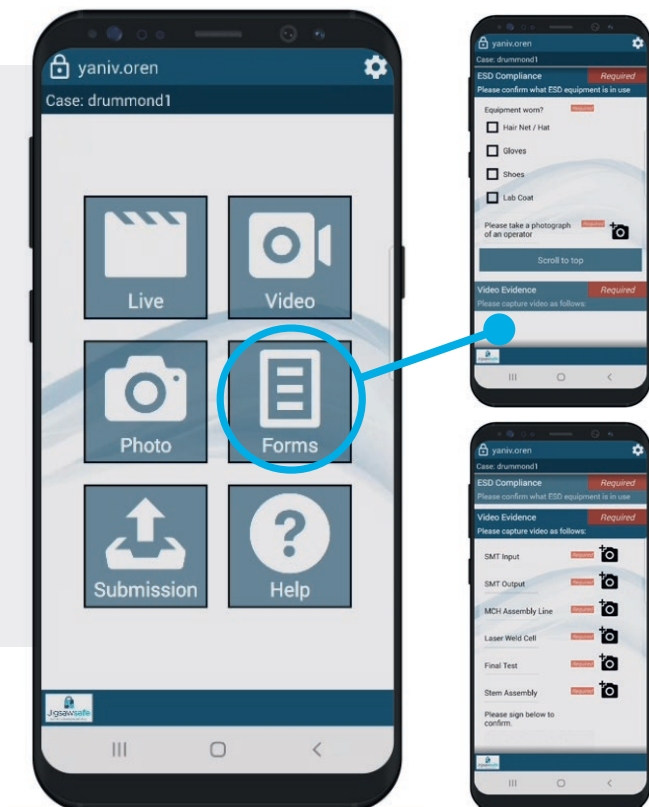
yaniv.oren

Case: drummond1

Live

Video

Photo

Forms

Submission

Help

Jigsawsafe

yaniv.oren

Case: drummond1

ESD Compliance Required

Please confirm what ESD equipment is in use

Equipment worn? Required

Hair Net / Hat

Gloves

Shoes

Lab Coat

Please take a photograph of an operator Required

Scroll to top

Video Evidence Required

Please capture video as follows:

yaniv.oren

Case: drummond1

ESD Compliance Required

Please confirm what ESD equipment is in use

Video Evidence Required

Please capture video as follows:

SMT Input Required

SMT Output Required

MCH Assembly Line Required

Laser Weld Cell Required

Final Test Required

Stem Assembly Required

Please sign below to confirm.